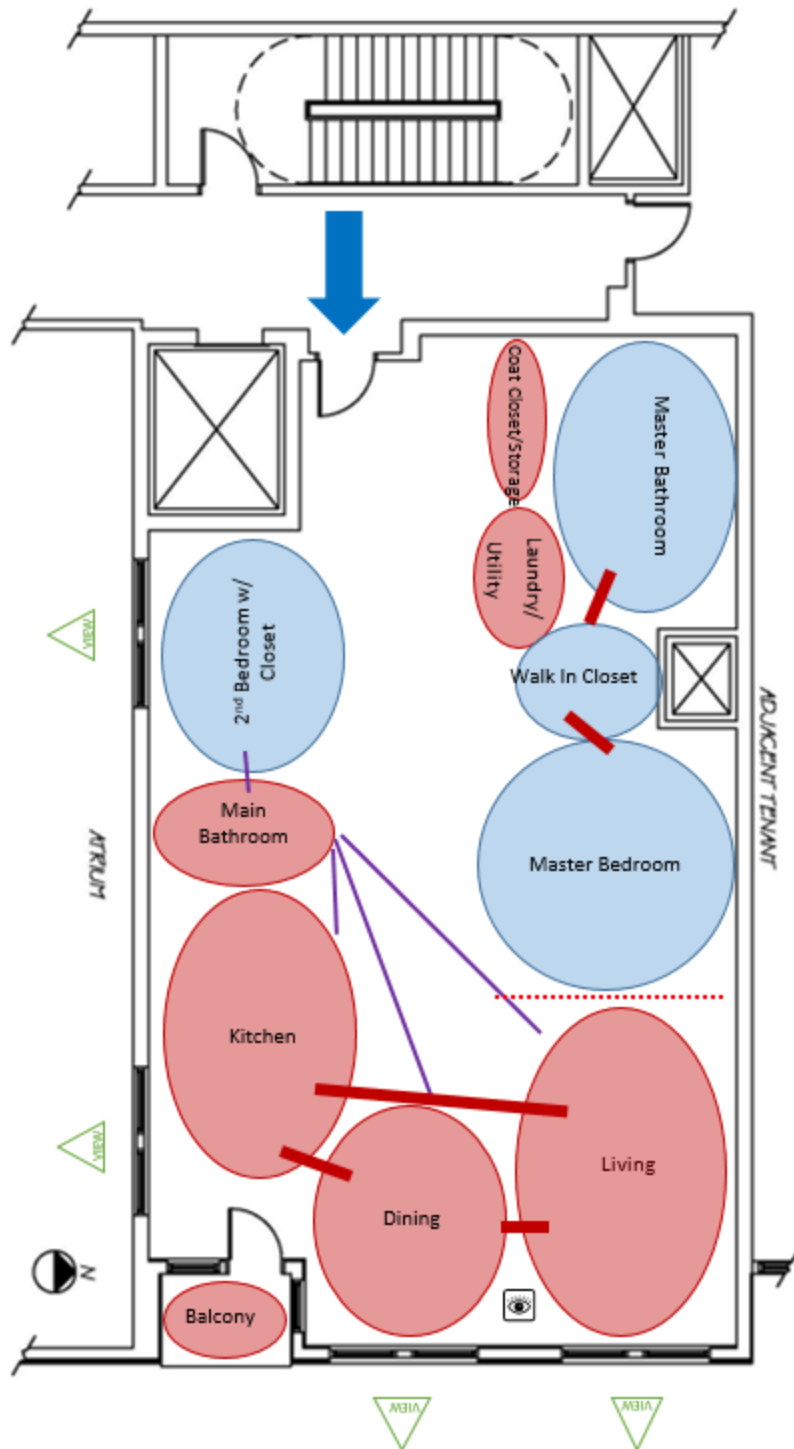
Coat Closet/Storage

Master Bathroom

Laundry/ Utility

2nd Bedroom w/ Closet

Walk In Closet

VIEW

ADJACENT TENANT

Main Bathroom

Master Bedroom

ATRIUM

Kitchen

Living

VIEW

Dining

N

Balcony

VIEW

VIEW